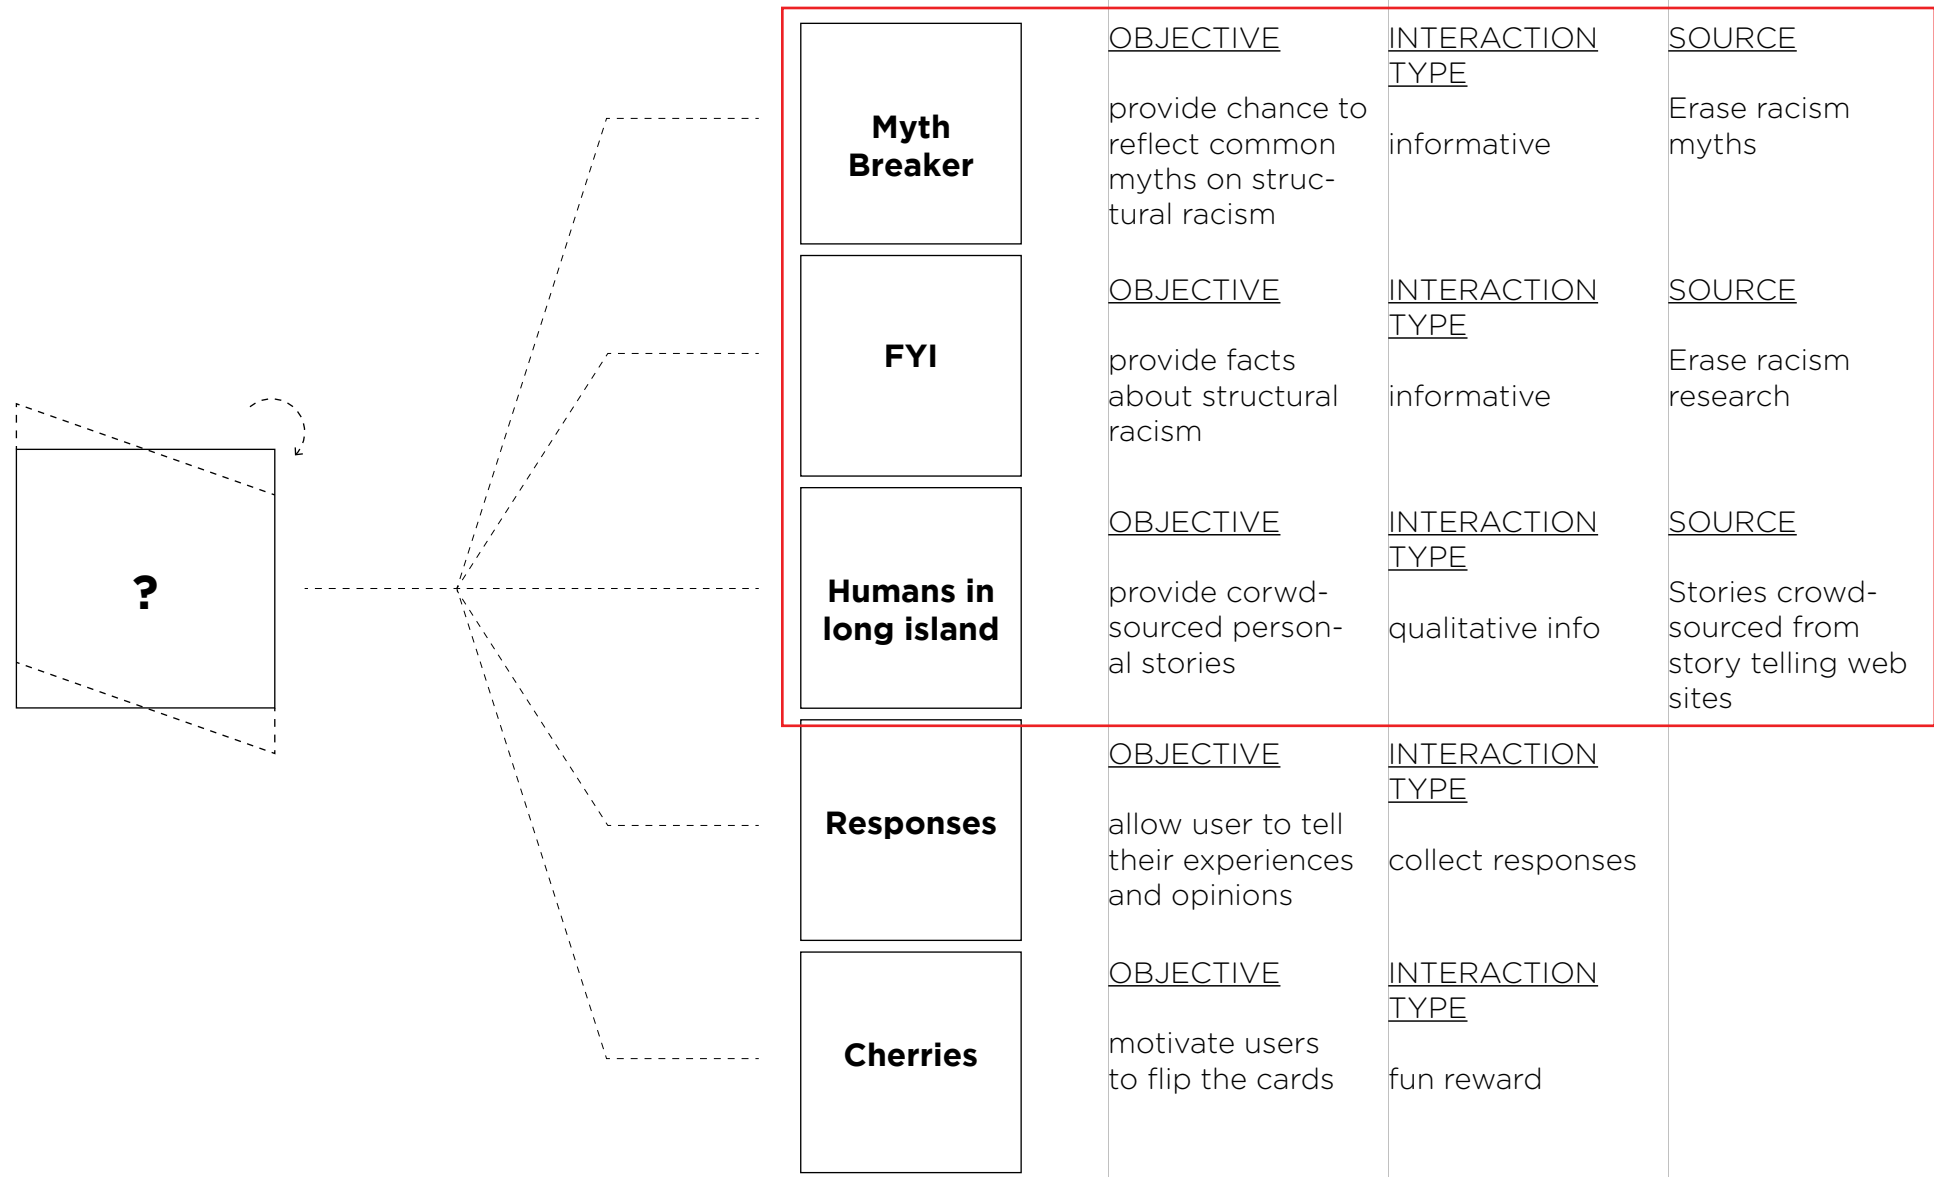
?

Myth Breaker

OBJECTIVE

provide chance to reflect common myths on structural racism

INTERACTION TYPE

informative

SOURCE

Erase racism myths

FYI

OBJECTIVE

provide facts about structural racism

INTERACTION TYPE

informative

SOURCE

Erase racism research

Humans in long island

OBJECTIVE

provide corwd-sourced personal stories

INTERACTION TYPE

qualitative info

SOURCE

Stories crowd-sourced from story telling web sites

Responses

OBJECTIVE

allow user to tell their experiences and opinions

INTERACTION TYPE

collect responses

Cherries

OBJECTIVE

motivate users to flip the cards

INTERACTION TYPE

fun reward